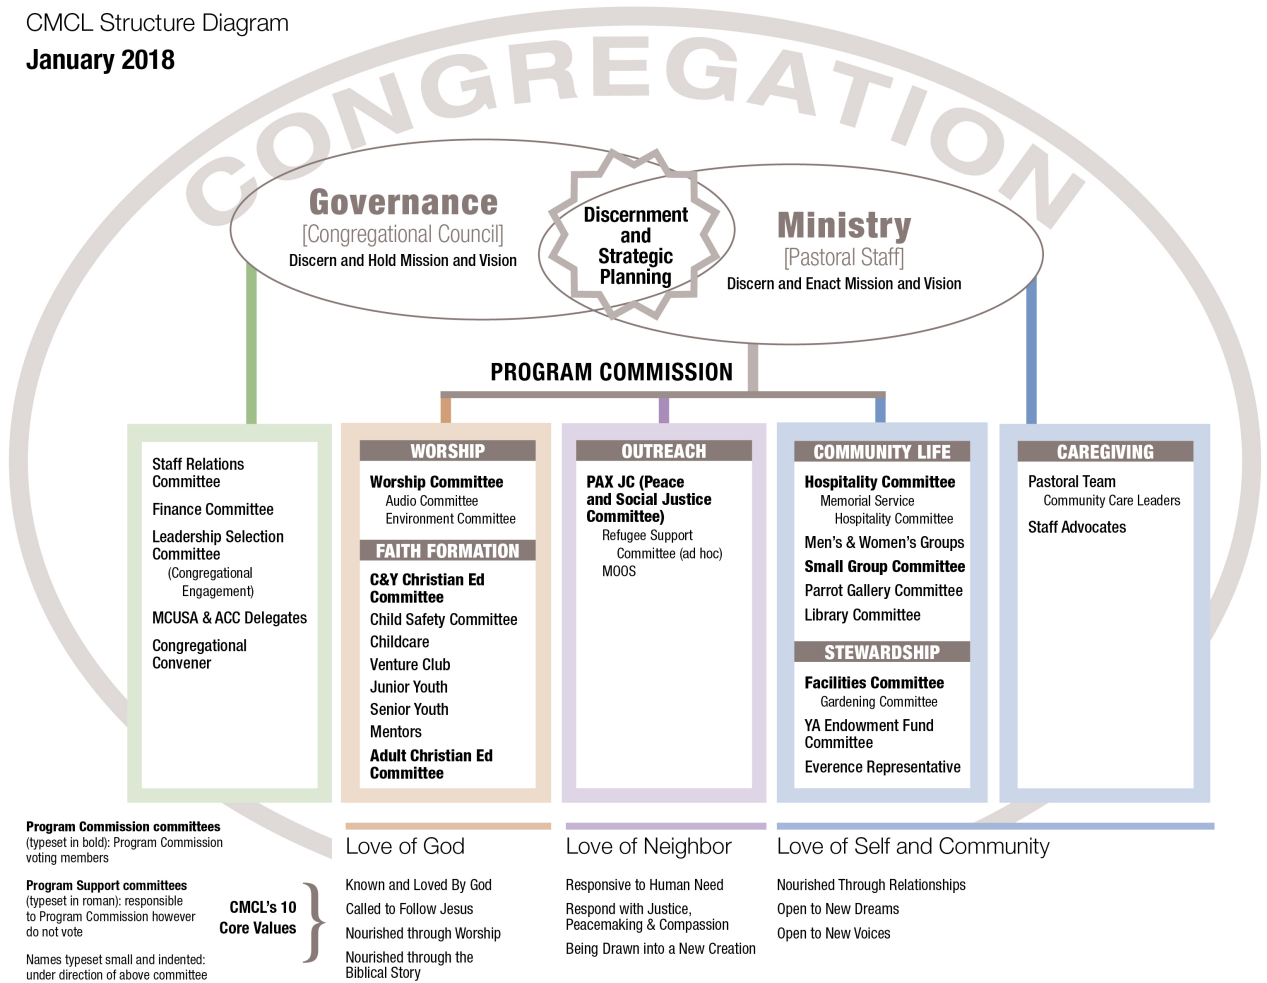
CMCL Structure Diagram
January 2018

CONGREGATION

Governance
[Congregational Council]
Discern and Hold Mission and Vision

Discernment and Strategic Planning

Ministry
[Pastoral Staff]
Discern and Enact Mission and Vision

PROGRAM COMMISSION

Staff Relations Committee
Finance Committee
Leadership Selection Committee
(Congregational Engagement)
MCUSA & ACC Delegates
Congregational Convener

WORSHIP
Worship Committee
Audio Committee
Environment Committee

FAITH FORMATION
C&Y Christian Ed Committee
Child Safety Committee
Childcare
Venture Club
Junior Youth
Senior Youth
Mentors
Adult Christian Ed Committee

OUTREACH
PAX JC (Peace and Social Justice Committee)
Refugee Support Committee (ad hoc)
MOOS

COMMUNITY LIFE
Hospitality Committee
Memorial Service
Hospitality Committee
Men's & Women's Groups
Small Group Committee
Parrot Gallery Committee
Library Committee

STEWARDSHIP
Facilities Committee
Gardening Committee
YA Endowment Fund Committee
Everence Representative

CAREGIVING
Pastoral Team
Community Care Leaders
Staff Advocates

Program Commission committees (typeset in bold): Program Commission voting members

Program Support committees (typeset in roman): responsible to Program Commission however do not vote

Names typeset small and indented: under direction of above committee

CMCL's 10 Core Values

Love of God
Known and Loved By God
Called to Follow Jesus
Nourished through Worship
Nourished through the Biblical Story

Love of Neighbor
Responsive to Human Need
Respond with Justice, Peacemaking & Compassion
Being Drawn into a New Creation

Love of Self and Community
Nourished Through Relationships
Open to New Dreams
Open to New Voices